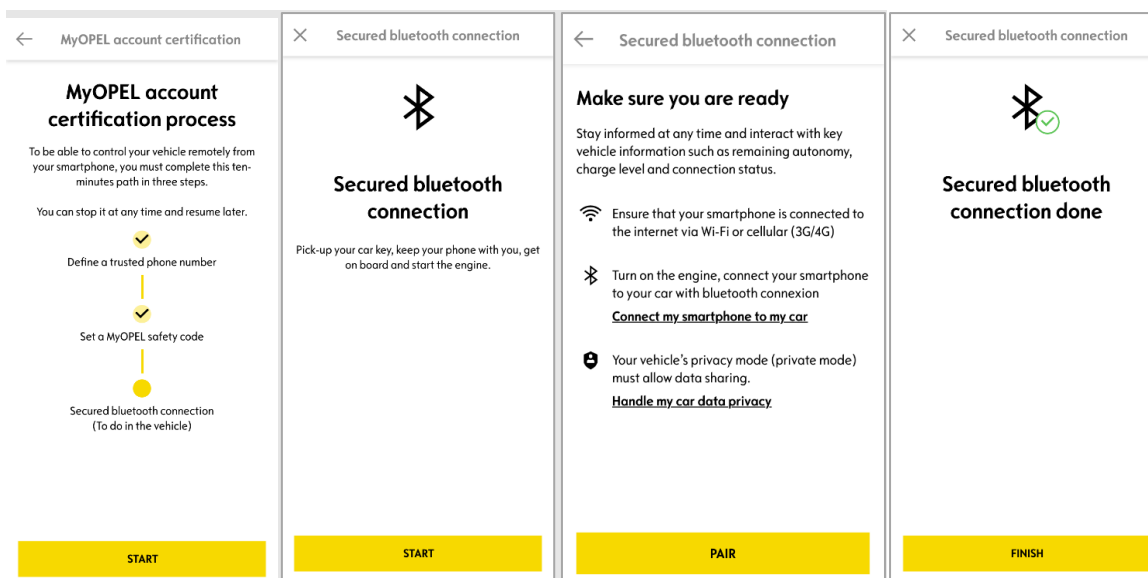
MyOPEL account certification

MyOPEL account certification process

To be able to control your vehicle remotely from your smartphone, you must complete this ten-minutes path in three steps.

You can stop it at any time and resume later.

Define a trusted phone number

Set a MyOPEL safety code

Secured bluetooth connection (To do in the vehicle)

START

Secured bluetooth connection

Secured bluetooth connection

Pick-up your car key, keep your phone with you, get on board and start the engine.

START

Secured bluetooth connection

Make sure you are ready

Stay informed at any time and interact with key vehicle information such as remaining autonomy, charge level and connection status.

Ensure that your smartphone is connected to the internet via Wi-Fi or cellular (3G/4G)

Turn on the engine, connect your smartphone to your car with bluetooth connexion

Connect my smartphone to my car

Your vehicle's privacy mode (private mode) must allow data sharing.

Handle my car data privacy

PAIR

Secured bluetooth connection

Secured bluetooth connection done

FINISH